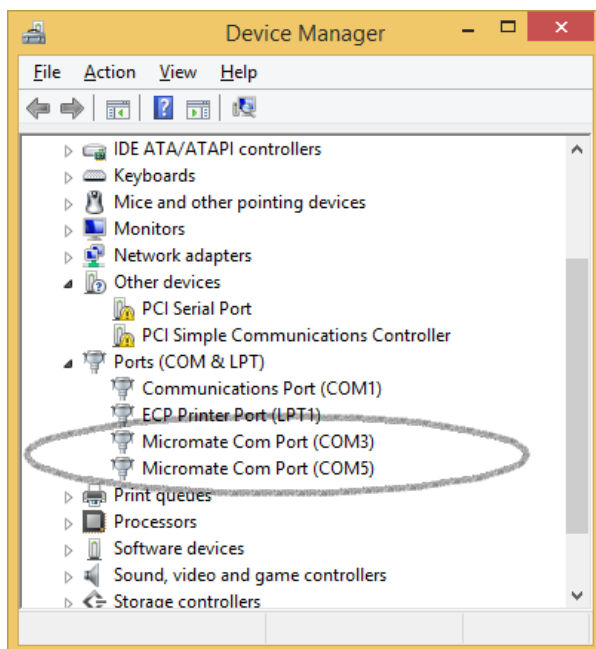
Device Manager

File Action View Help

IDE ATA/ATAPI controllers
Keyboards
Mice and other pointing devices
Monitors
Network adapters
Other devices
PCI Serial Port
PCI Simple Communications Controller
Ports (COM & LPT)
Communications Port (COM1)
ECP Printer Port (LPT1)
Micromate Com Port (COM3)
Micromate Com Port (COM5)
Print queues
Processors
Software devices
Sound, video and game controllers
Storage controllers